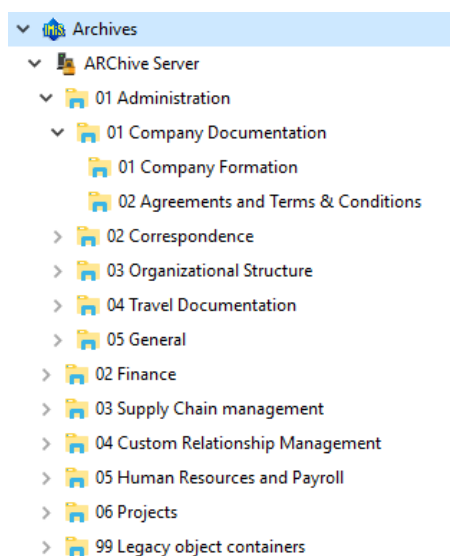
IMS Archives
ARChive Server
01 Administration
01 Company Documentation
01 Company Formation
02 Agreements and Terms & Conditions
02 Correspondence
03 Organizational Structure
04 Travel Documentation
05 General
02 Finance
03 Supply Chain management
04 Custom Relationship Management
05 Human Resources and Payroll
06 Projects
99 Legacy object containers